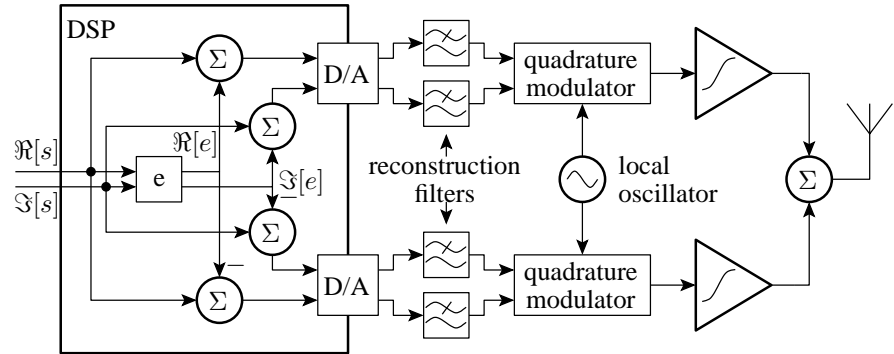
DSP

$\Sigma$

$\Sigma$

$\Re[e]$

$\Re[s]$

e

$\Im[e]$

$\Im[s]$

$\Sigma$

$-$

$-$

$\Sigma$

D/A

D/A

reconstruction filters

quadrature modulator

local oscillator

quadrature modulator

$\Sigma$